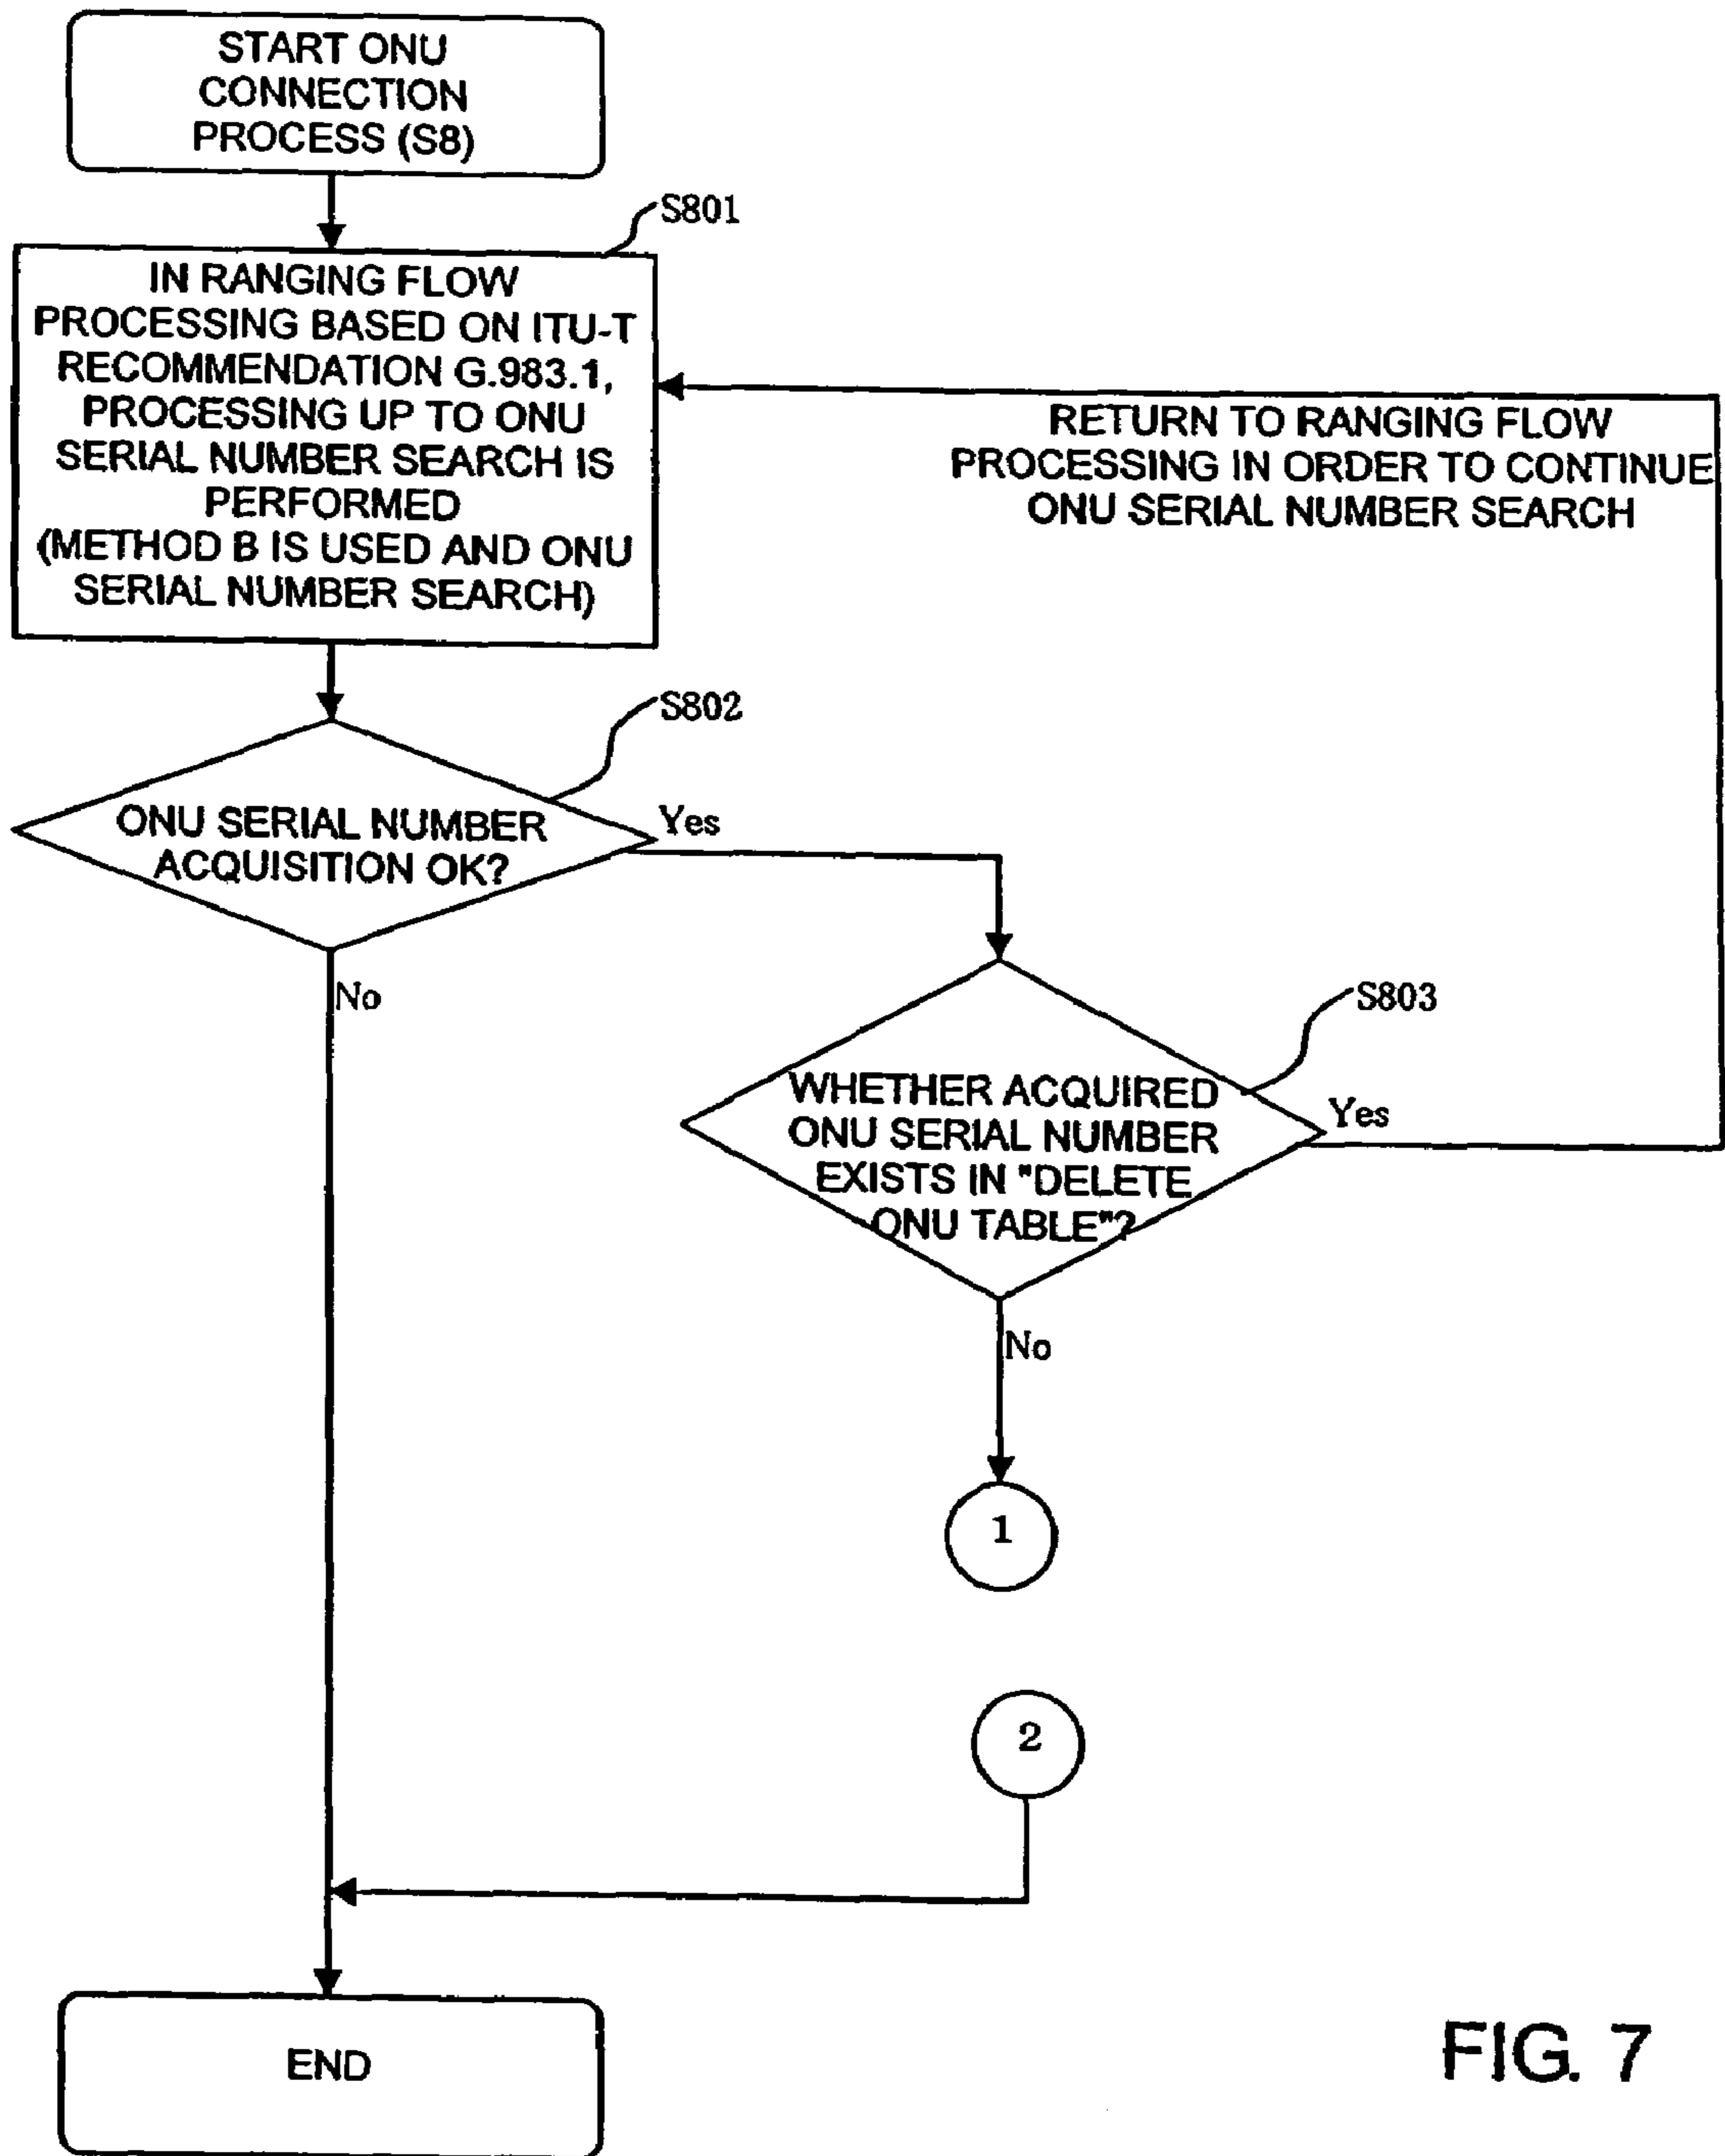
START ONU CONNECTION PROCESS (S8)

S801

IN RANGING FLOW PROCESSING BASED ON ITU-T RECOMMENDATION G.983.1, PROCESSING UP TO ONU SERIAL NUMBER SEARCH IS PERFORMED (METHOD B IS USED AND ONU SERIAL NUMBER SEARCH)

RETURN TO RANGING FLOW PROCESSING IN ORDER TO CONTINUE ONU SERIAL NUMBER SEARCH

S802

ONU SERIAL NUMBER ACQUISITION OK?

Yes

No

S803

WHETHER ACQUIRED ONU SERIAL NUMBER EXISTS IN "DELETE ONU TABLE"?

Yes

No

1

2

END

FIG. 7